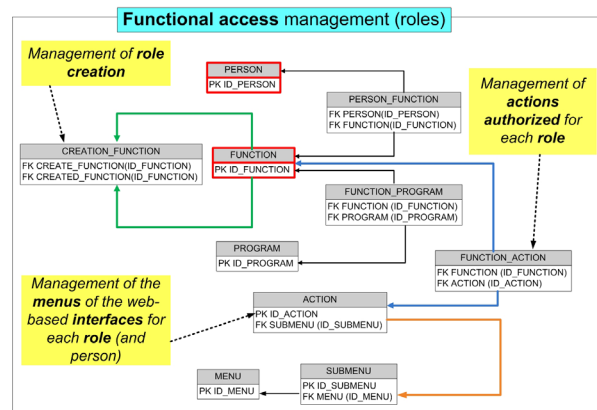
Functional access management (roles)

Management of role creation

PERSON
PK ID_PERSON

PERSON_FUNCTION
FK PERSON(ID_PERSON)
FK FUNCTION(ID_FUNCTION)

Management of actions authorized for each role

CREATION_FUNCTION
FK CREATE_FUNCTION(ID_FUNCTION)
FK CREATED_FUNCTION(ID_FUNCTION)

FUNCTION
PK ID_FUNCTION

FUNCTION_PROGRAM
FK FUNCTION (ID_FUNCTION)
FK PROGRAM (ID_PROGRAM)

PROGRAM
PK ID_PROGRAM

FUNCTION_ACTION
FK FUNCTION (ID_FUNCTION)
FK ACTION (ID_ACTION)

Management of the menus of the web-based interfaces for each role (and person)

ACTION
PK ID_ACTION
FK SUBMENU (ID_SUBMENU)

MENU
PK ID_MENU

SUBMENU
PK ID_SUBMENU
FK MENU (ID_MENU)